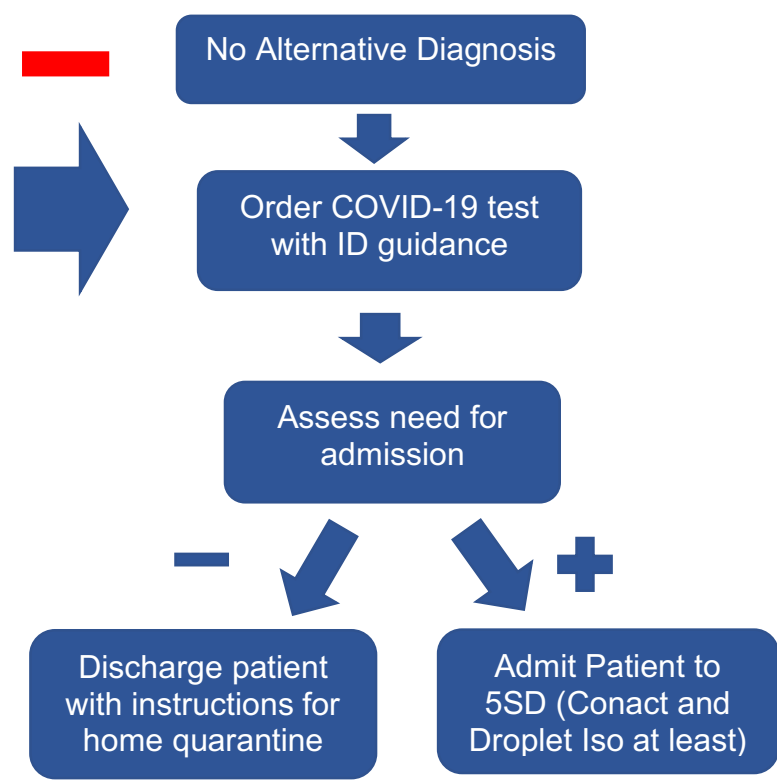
No Alternative Diagnosis

Order COVID-19 test with ID guidance

Assess need for admission

Discharge patient with instructions for home quarantine

Admit Patient to 5SD (Conact and Droplet Iso at least)